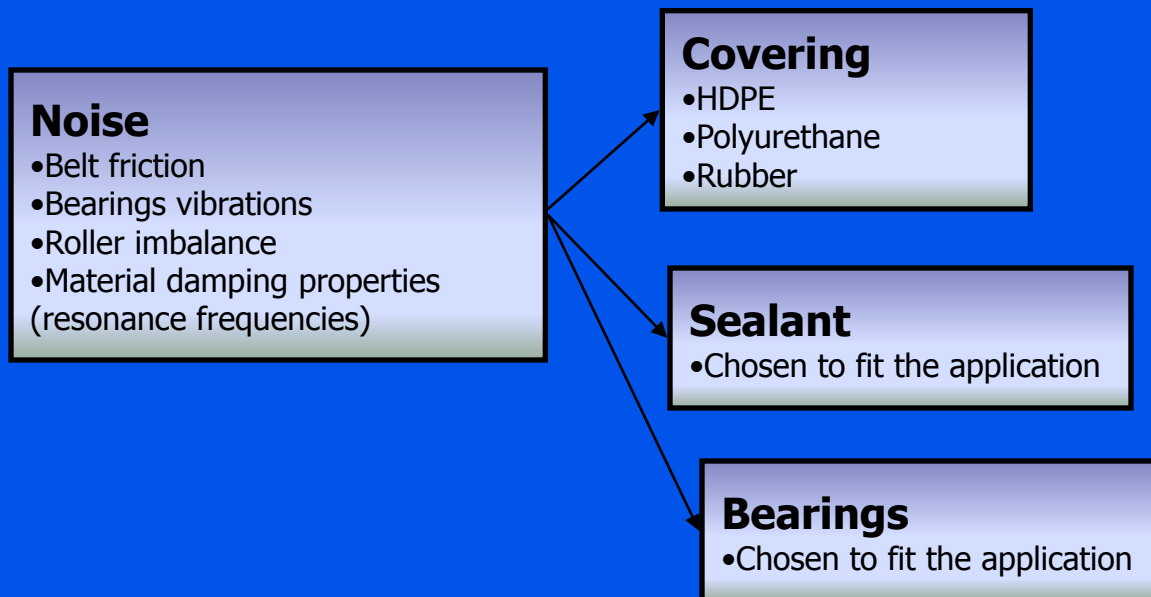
Noise
•Belt friction
•Bearings vibrations
•Roller imbalance
•Material damping properties (resonance frequencies)

Covering
•HDPE
•Polyurethane
•Rubber

Sealant
•Chosen to fit the application

Bearings
•Chosen to fit the application